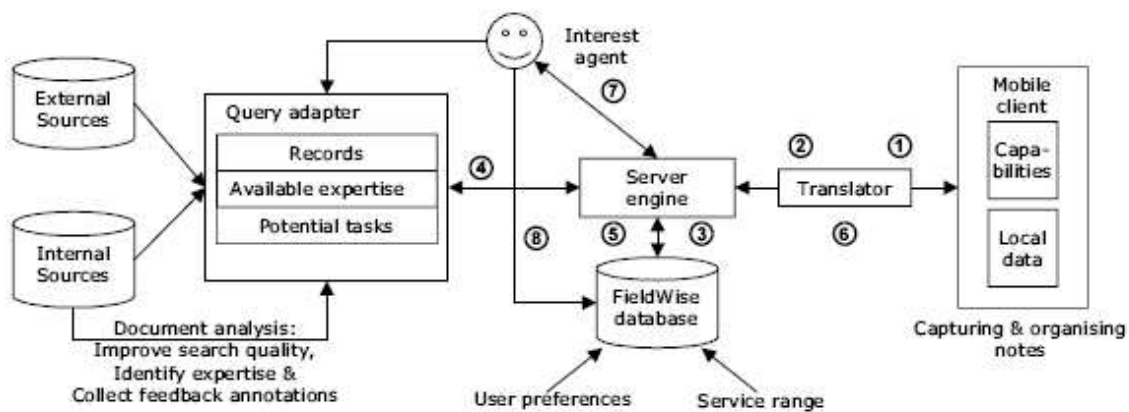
External Sources

Internal Sources

Query adapter

Records

Available expertise

Potential tasks

Interest agent

⑦

④

② ①

Server engine

Translator

Mobile client

Capa-bilities

Local data

⑧ ⑤ ③ ⑥

FieldWise database

Document analysis: Improve search quality, Identify expertise & Collect feedback annotations

User preferences

Service range

Capturing & organising notes